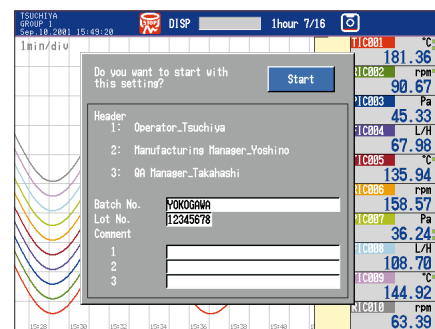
TSUCHIYA
GROUP 1
Sep.10.2001 15:49:20

DISP

1hour 7/16

1min/div

Do you want to start with this setting?

Start

Header
1: Operator_Tsuchiya
2: Manufacturing Manager_Yoshino
3: QA Manager_Takahashi

Batch No. YOKOGAWA
Lot No. 12345678
Comment
1
2
3

TIC001 °C 181.36
TIC002 rpm 90.67
TIC003 Pa 45.33
TIC004 L/H 67.98
TIC005 °C 135.94
TIC006 rpm 158.57
TIC007 Pa 36.24
TIC008 L/H 108.70
TIC009 °C 144.92
TIC010 rpm 63.39

15:28 15:30 15:32 15:34 15:36 15:38 15:40 15:42 15:44 15:46 15:48